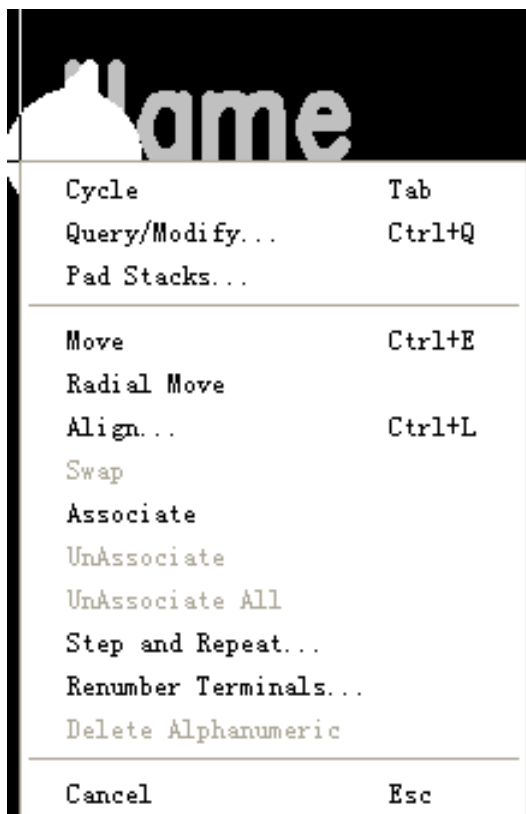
ame

Cycle Tab
Query/Modify... Ctrl+Q
Pad Stacks...

Move Ctrl+E
Radial Move
Align... Ctrl+L
Swap
Associate
UnAssociate
UnAssociate All
Step and Repeat...
Renumber Terminals...
Delete Alphanumeric

Cancel Esc